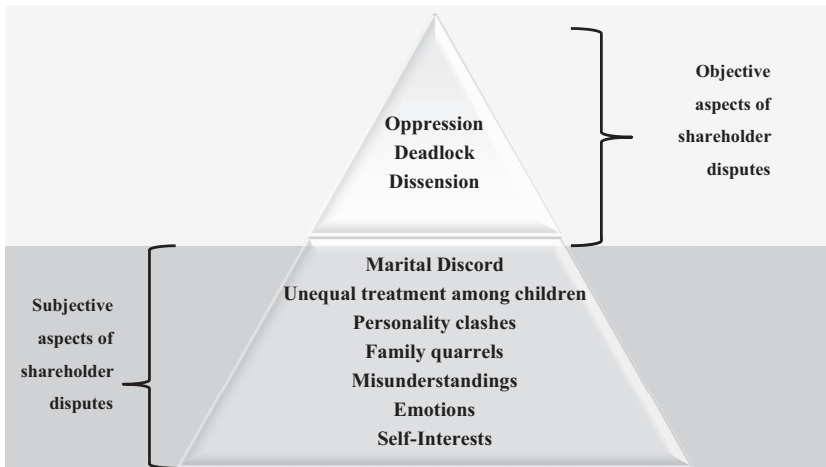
Oppression
Deadlock
Dissension

Objective aspects of shareholder disputes

Marital Discord
Unequal treatment among children
Personality clashes
Family quarrels
Misunderstandings
Emotions
Self-Interests

Subjective aspects of shareholder disputes